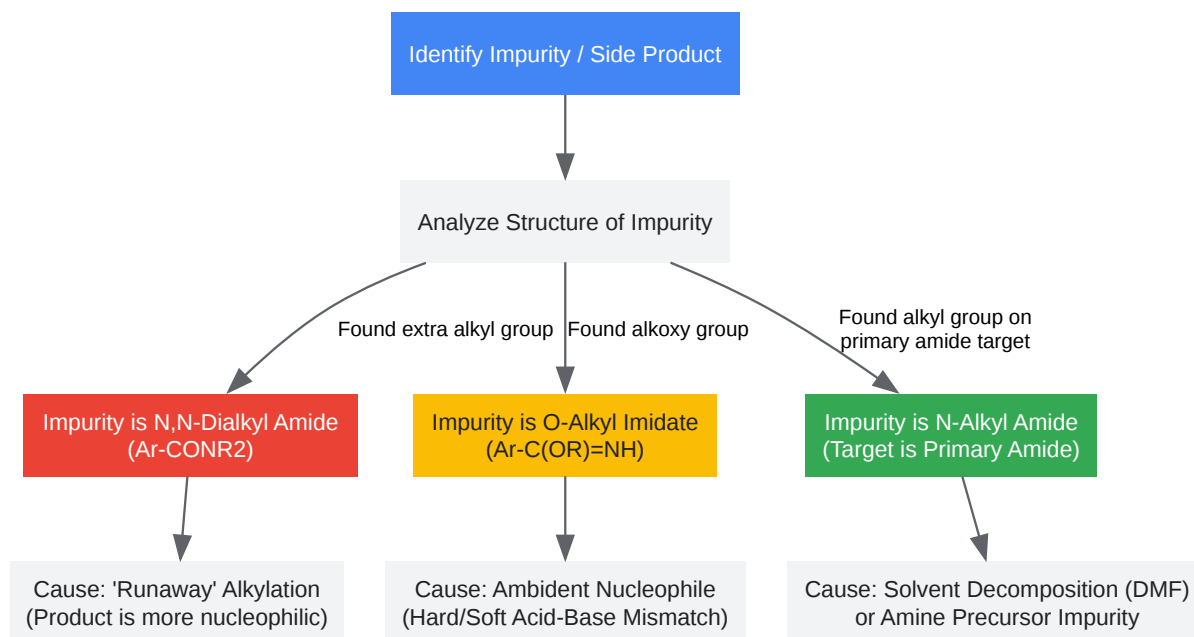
Identify Impurity / Side Product

Analyze Structure of Impurity

Found extra alkyl group

Found alkoxy group

Found alkyl group on primary amide target

Impurity is N,N-Dialkyl Amide (Ar-CONR2)

Impurity is O-Alkyl Imidate (Ar-C(OR)=NH)

Impurity is N-Alkyl Amide (Target is Primary Amide)

Cause: 'Runaway' Alkylation (Product is more nucleophilic)

Cause: Ambident Nucleophile (Hard/Soft Acid-Base Mismatch)

Cause: Solvent Decomposition (DMF) or Amine Precursor Impurity